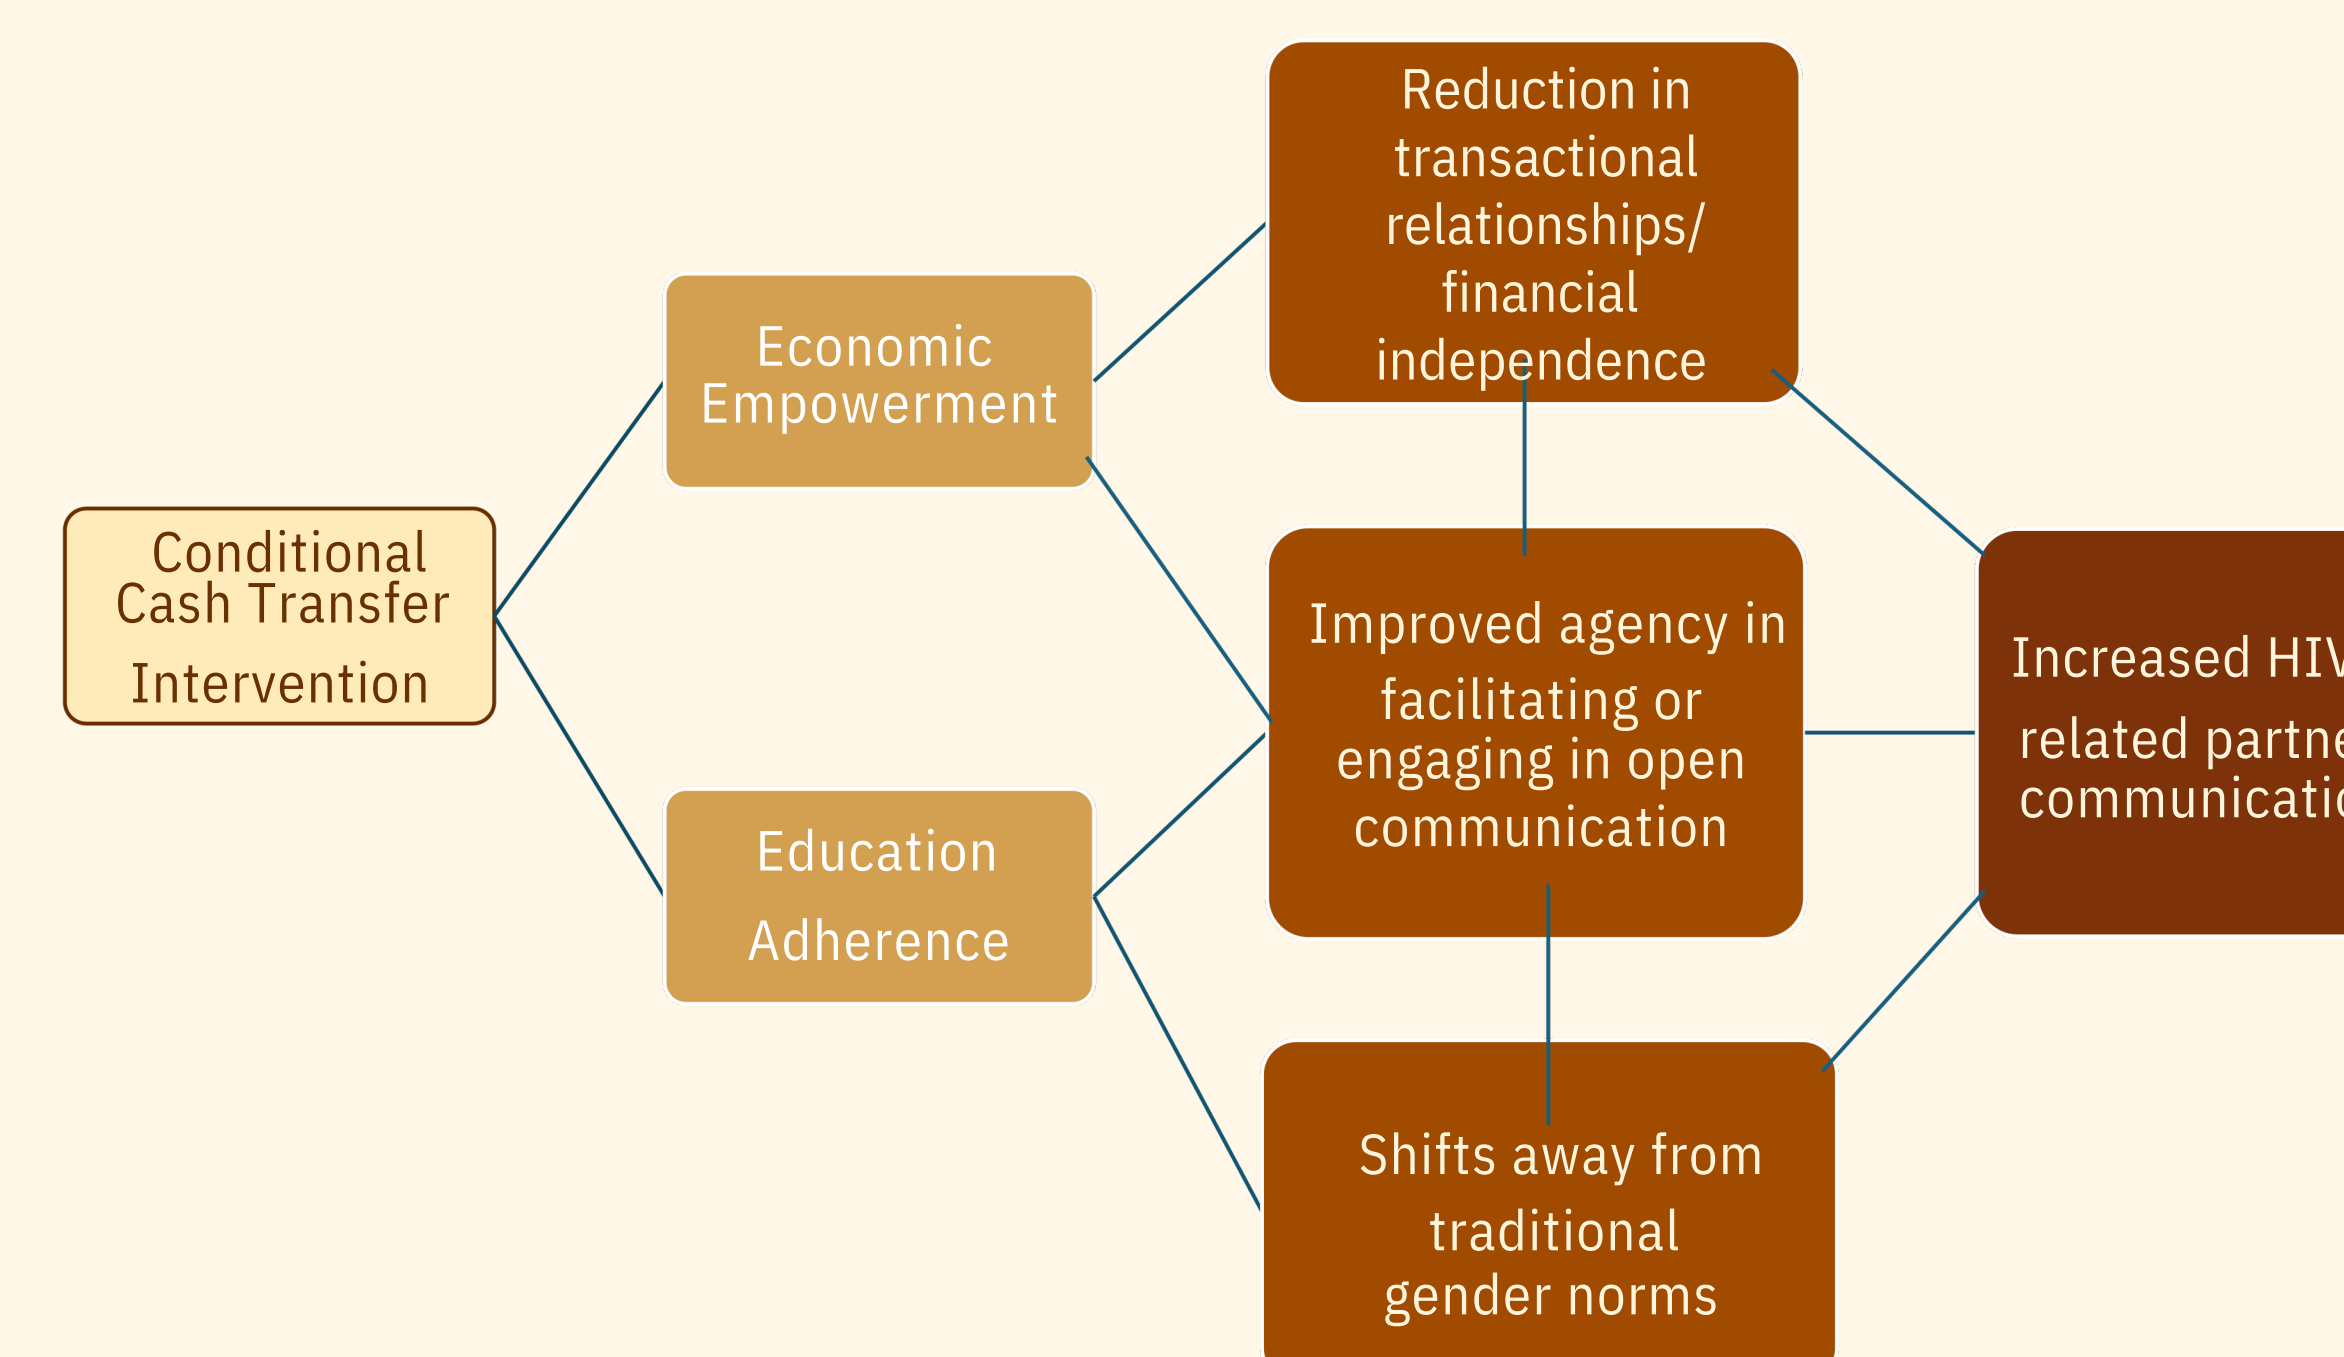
Conditional Cash Transfer Intervention

Economic Empowerment

Education Adherence

Reduction in transactional relationships/ financial independence

Improved agency in facilitating or engaging in open communication

Shifts away from traditional gender norms

Increased HIV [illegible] related partne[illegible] communicati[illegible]